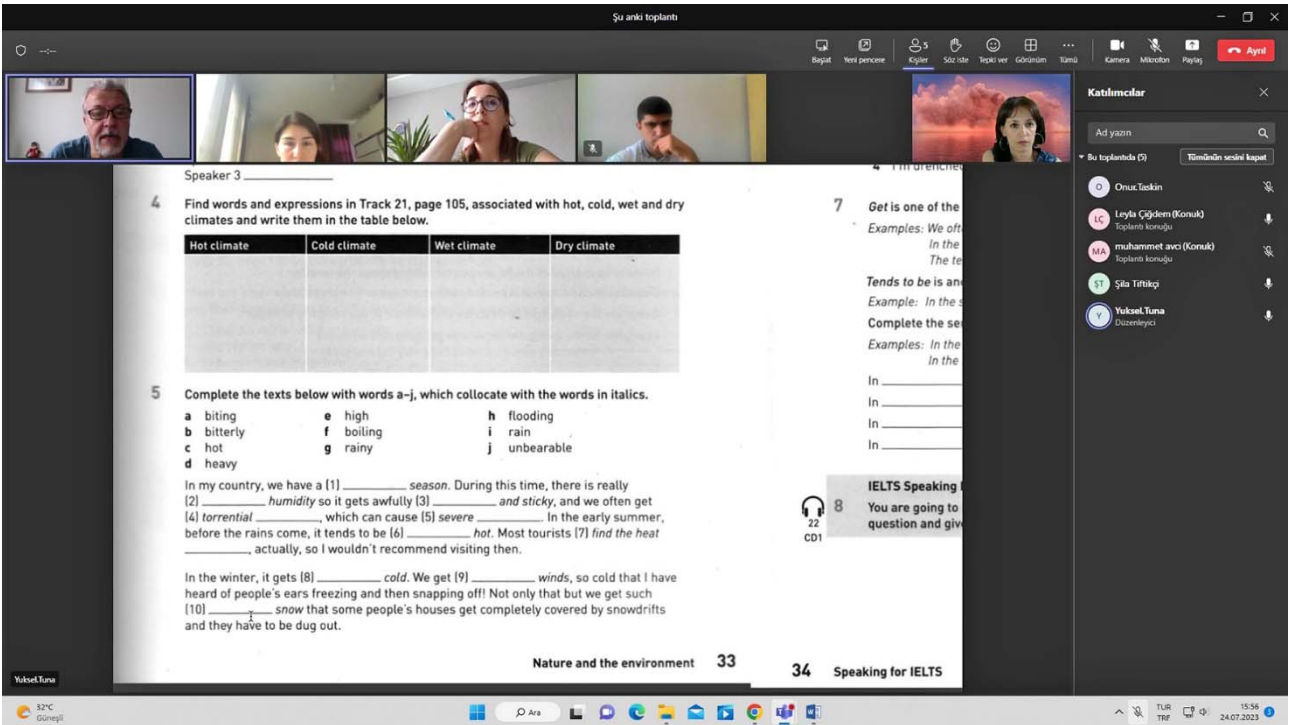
Şu anki toplantı

Başlat Yeni pencere Kişiler 5 Söz iste Tepki ver Görünüm Tümü Kamera Mikrofon Paylaş Ayrıl

Katılımcılar

Ad yazın

Bu toplantıda (5) Tümünün sesini kapat

Onur.Taskin

Leyla Çiğdem (Konuk) Toplantı konuğu

muhammet avcı (Konuk) Toplantı konuğu

Şila Tiftikçi

Yuksel.Tuna Düzenleyici

Speaker 3 ________

4 Find words and expressions in Track 21, page 105, associated with hot, cold, wet and dry climates and write them in the table below.

| Hot climate | Cold climate | Wet climate | Dry climate |
|---|---|---|---|
| | | | |

5 Complete the texts below with words a–j, which collocate with the words in italics.

a biting
b bitterly
c hot
d heavy
e high
f boiling
g rainy
h flooding
i rain
j unbearable

In my country, we have a (1) ________ *season*. During this time, there is really (2) ________ *humidity* so it gets awfully (3) ________ *and sticky*, and we often get (4) *torrential* ________, which can cause (5) *severe* ________. In the early summer, before the rains come, it tends to be (6) ________ *hot*. Most tourists (7) *find the heat* ________, actually, so I wouldn't recommend visiting then.

In the winter, it gets (8) ________ *cold*. We get (9) ________ *winds*, so cold that I have heard of people's ears freezing and then snapping off! Not only that but we get such (10) ________ *snow* that some people's houses get completely covered by snowdrifts and they have to be dug out.

Nature and the environment 33

4 I'm drenched

7 *Get* is one of the

*Examples:* We oft
In the
The te

*Tends to be* is an
*Example:* In the s

Complete the se

*Examples:* In the
In the

In ________
In ________
In ________
In ________

22 CD1

IELTS Speaking

8 You are going to
question and giv

34 Speaking for IELTS

Yuksel.Tuna

32°C Güneşli

Ara

TUR TRF 15:56 24.07.2023